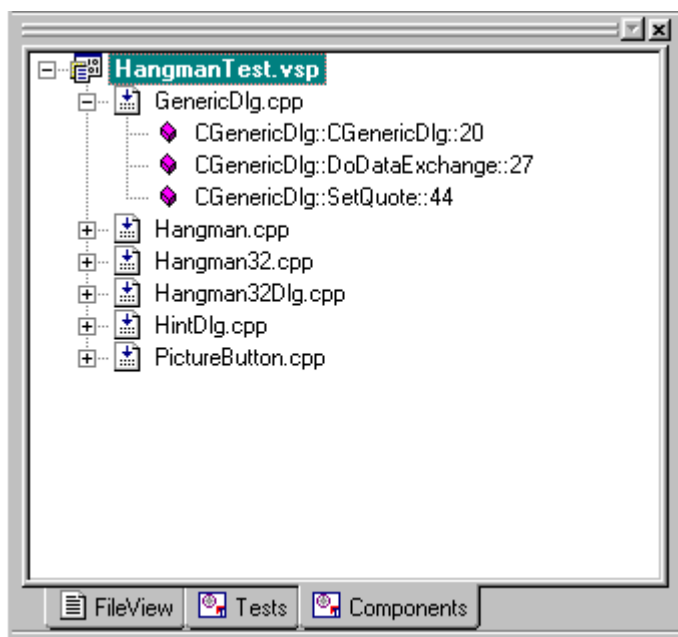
HangmanTest.vsp
GenericDlg.cpp
CGenericDlg::CGenericDlg::20
CGenericDlg::DoDataExchange::27
CGenericDlg::SetQuote::44
Hangman.cpp
Hangman32.cpp
Hangman32Dlg.cpp
HintDlg.cpp
PictureButton.cpp

FileView
Tests
Components